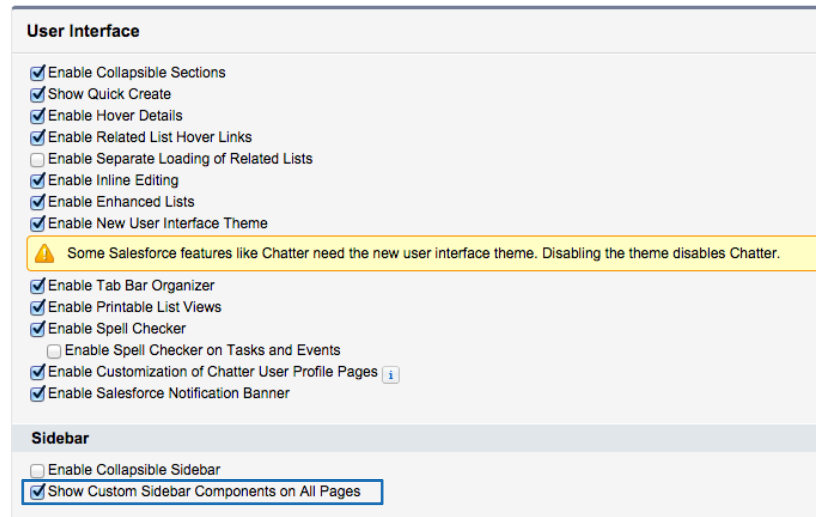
User Interface

Enable Collapsible Sections
Show Quick Create
Enable Hover Details
Enable Related List Hover Links
Enable Separate Loading of Related Lists
Enable Inline Editing
Enable Enhanced Lists
Enable New User Interface Theme

Some Salesforce features like Chatter need the new user interface theme. Disabling the theme disables Chatter.

Enable Tab Bar Organizer
Enable Printable List Views
Enable Spell Checker
Enable Spell Checker on Tasks and Events
Enable Customization of Chatter User Profile Pages i
Enable Salesforce Notification Banner

Sidebar

Enable Collapsible Sidebar
Show Custom Sidebar Components on All Pages